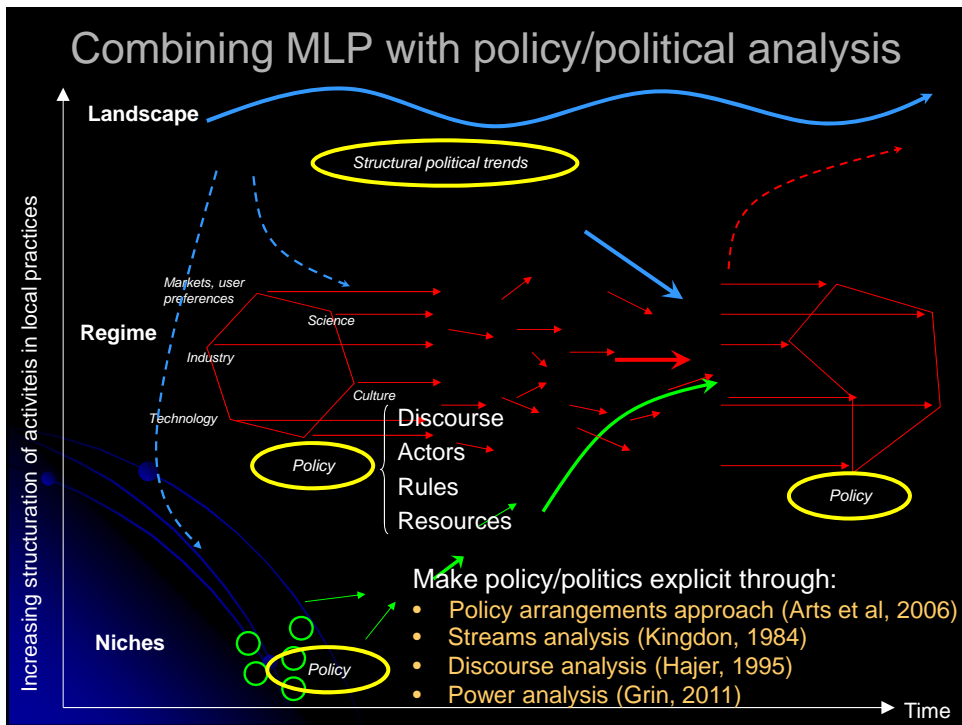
Combining MLP with policy/political analysis

Landscape

Structural political trends

Increasing structuration of activiteis in local practices

Markets, user preferences

Science

Regime

Industry

Culture

Technology

Discourse
Actors
Rules
Resources

Policy

Policy

Niches

Policy

Make policy/politics explicit through:
• Policy arrangements approach (Arts et al, 2006)
• Streams analysis (Kingdon, 1984)
• Discourse analysis (Hajer, 1995)
• Power analysis (Grin, 2011)

Time